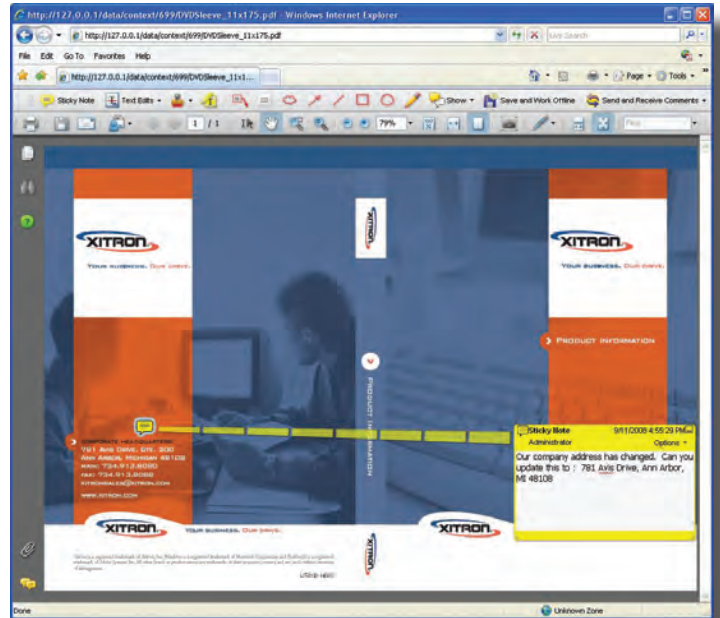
http://127.0.0.1/data/context/699/DVDSleeve_11x175.pdf - Windows Internet Explorer

http://127.0.0.1/data/context/699/DVDSleeve_11x175.pdf

Live Search

File Edit Go To Favorites Help

http://127.0.0.1/data/context/699/DVDSleeve_11x1...

Page Tools

Sticky Note Text Edits Show Save and Work Offline Send and Receive Comments

1 / 1 79% Find

XITRON

YOUR BUSINESS. OUR DRIVE.

XITRON

XITRON

YOUR BUSINESS. OUR DRIVE.

PRODUCT INFORMATION

PRODUCT INFORMATION

CORPORATE HEADQUARTERS
781 AVIS DRIVE, STE. 300
ANN ARBOR, MICHIGAN 48108
MAIN: 734.913.8080
FAX: 734.913.8088
XITRONSALES@XITRON.COM

WWW.XITRON.COM

XITRON YOUR BUSINESS. OUR DRIVE.

XITRON

XITRON

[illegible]

Sticky Note 9/11/2008 4:55:29 PM
Administrator Options
Our company address has changed. Can you update this to : 781 Avis Drive, Ann Arbor, MI 48108

Done Unknown Zone